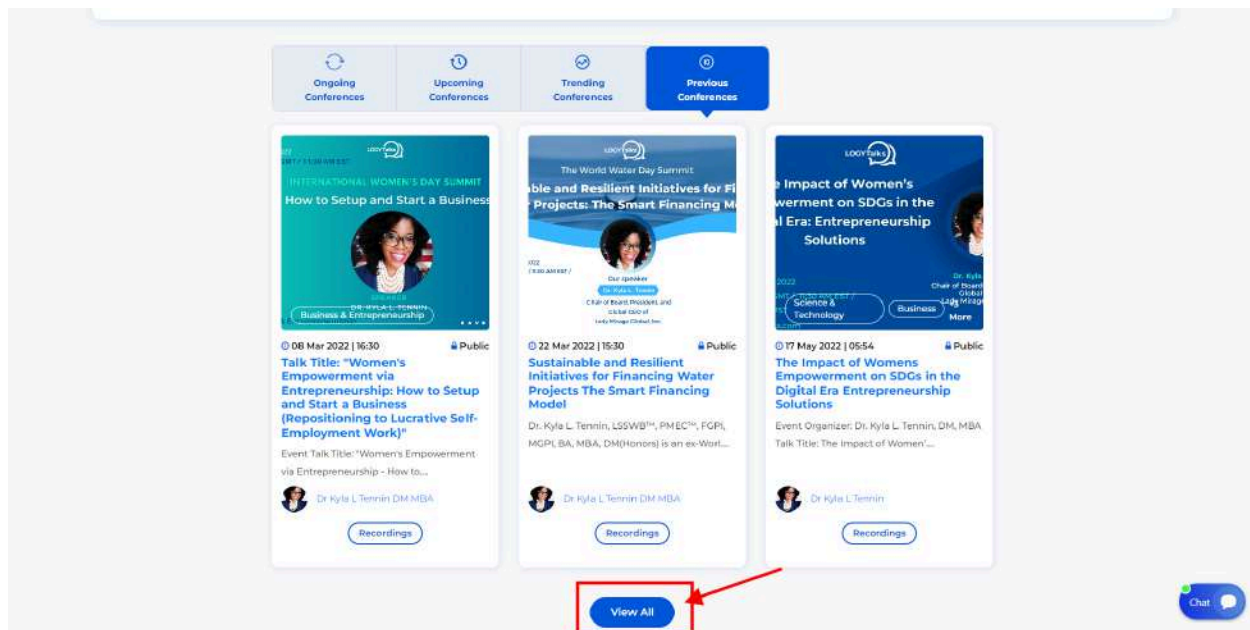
Ongoing Conferences

Upcoming Conferences

Trending Conferences

Previous Conferences

LOGY Talks

INTERNATIONAL WOMEN'S DAY SUMMIT

How to Setup and Start a Business

Business & Entrepreneurship

08 Mar 2022 | 16:30

Public

Talk Title: "Women's Empowerment via Entrepreneurship: How to Setup and Start a Business (Repositioning to Lucrative Self-Employment Work)"

Event Talk Title: "Women's Empowerment via Entrepreneurship - How to...

Dr Kyla L Tennin DM MBA

Recordings

LOGY Talks

The World Water Day Summit

able and Resilient Initiatives for Fi Projects: The Smart Financing M

Our speaker

Dr. Kyla L. Tennin

Chair of Board, President and Global CEO of Lady Mirage Global, Inc.

22 Mar 2022 | 15:30

Public

Sustainable and Resilient Initiatives for Financing Water Projects The Smart Financing Model

Dr. Kyla L. Tennin, LSSWB™, PMEC™, FGPI, MGPI, BA, MBA, DM(Honors) is an ex-Worl...

Dr Kyla L Tennin DM MBA

Recordings

LOGY Talks

e Impact of Women's werment on SDGs in the l Era: Entrepreneurship Solutions

Dr. Kyla

Chair of Board Global Lady Mirage

Science & Technology

Business

More

17 May 2022 | 05:54

Public

The Impact of Womens Empowerment on SDGs in the Digital Era Entrepreneurship Solutions

Event Organizer: Dr. Kyla L Tennin, DM, MBA Talk Title: The Impact of Women'...

Dr Kyla L Tennin

Recordings

View All

Chat